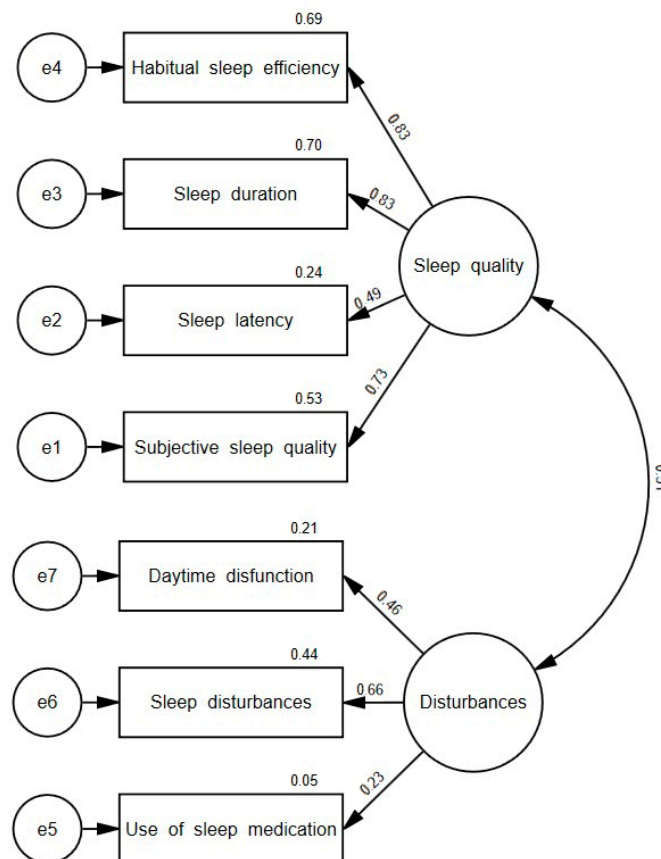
0.69
e4
Habitual sleep efficiency
0.83
0.70
e3
Sleep duration
0.83
Sleep quality
0.24
e2
Sleep latency
0.49
0.73
0.53
e1
Subjective sleep quality
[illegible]
0.21
e7
Daytime disfunction
0.46
0.44
e6
Sleep disturbances
0.66
Disturbances
0.05
0.23
e5
Use of sleep medication